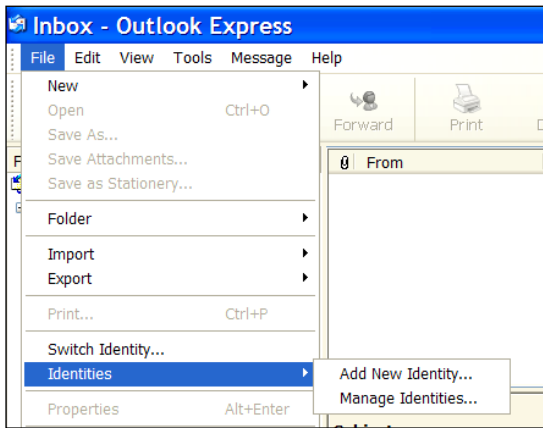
Inbox - Outlook Express

File Edit View Tools Message Help

New
Open Ctrl+O
Save As...
Save Attachments...
Save as Stationery...
Folder
Import
Export
Print... Ctrl+P
Switch Identity...
Identities
Properties Alt+Enter

Add New Identity...
Manage Identities...

Forward Print

From